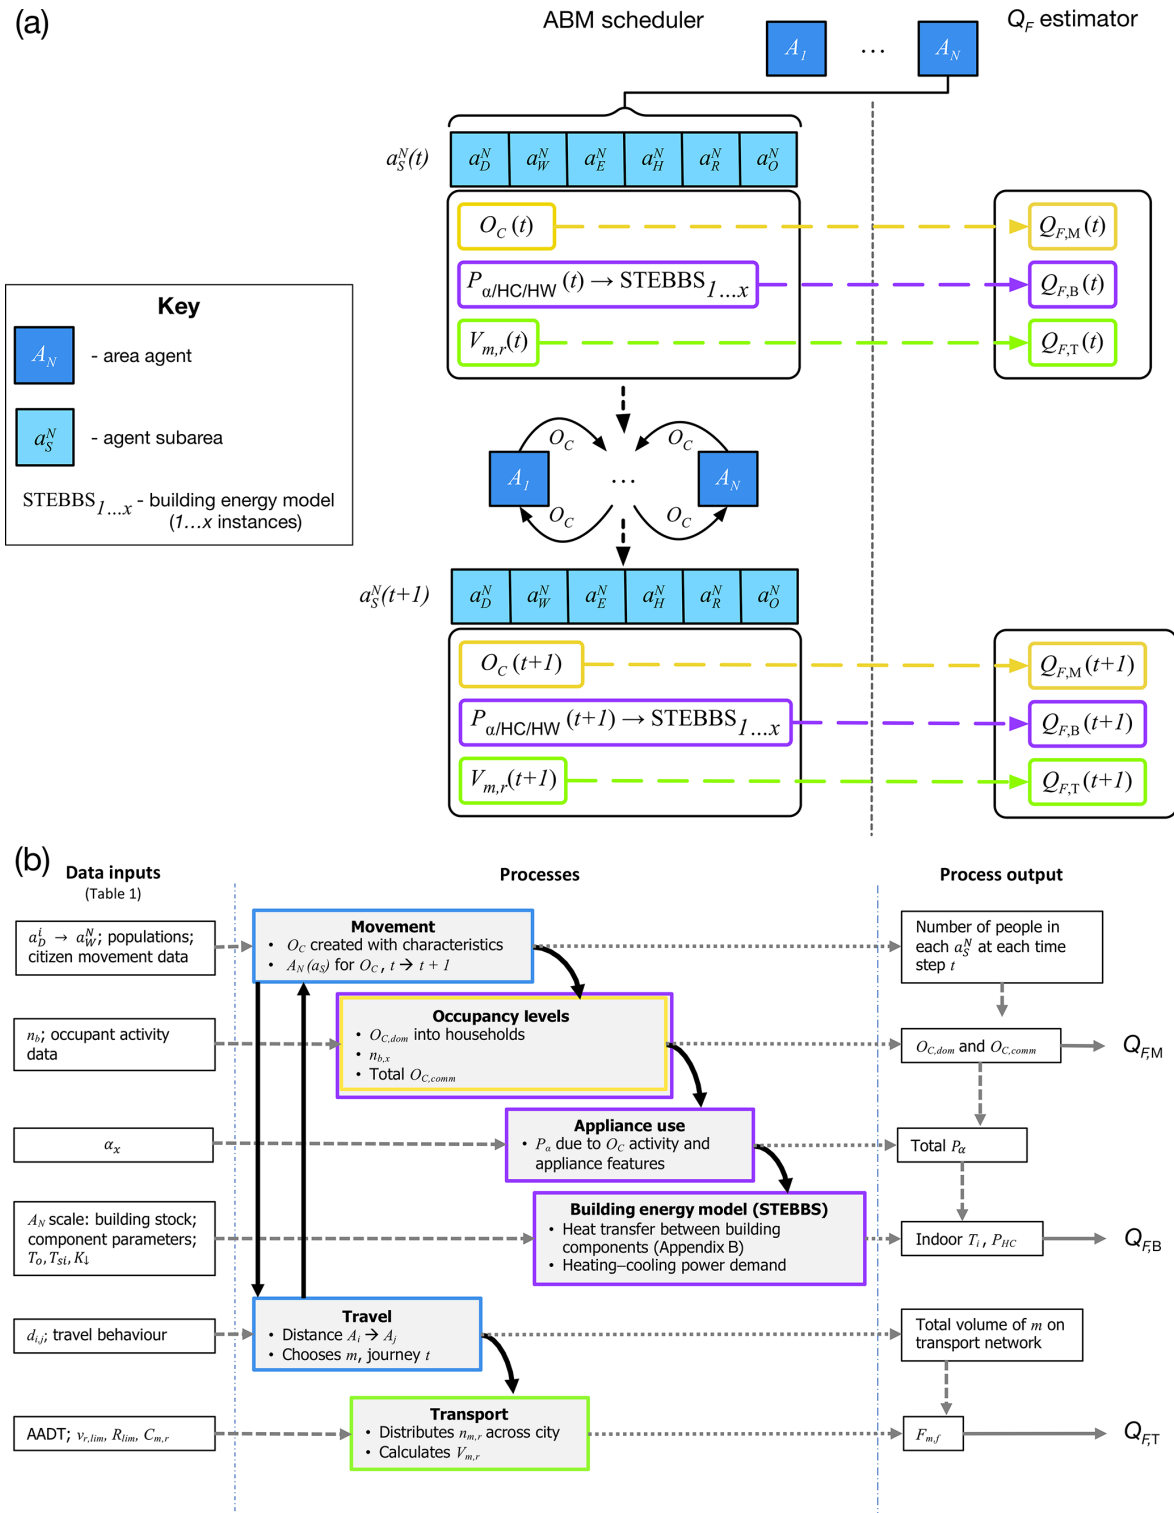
(a)

ABM scheduler

$Q_F$ estimator

$A_1$ … $A_N$

$a_S^N(t)$

$a_D^N$ $a_W^N$ $a_E^N$ $a_H^N$ $a_R^N$ $a_O^N$

$O_C(t)$

$P_{\alpha/HC/HW}(t) \rightarrow$ STEBBS$_{1...x}$

$V_{m,r}(t)$

$Q_{F,M}(t)$

$Q_{F,B}(t)$

$Q_{F,T}(t)$

Key

$A_N$ - area agent

$a_S^N$ - agent subarea

STEBBS$_{1...x}$ - building energy model (1…x instances)

$O_C$ $O_C$

$A_1$ … $A_N$

$O_C$ $O_C$

$a_S^N(t+1)$

$a_D^N$ $a_W^N$ $a_E^N$ $a_H^N$ $a_R^N$ $a_O^N$

$O_C(t+1)$

$P_{\alpha/HC/HW}(t+1) \rightarrow$ STEBBS$_{1...x}$

$V_{m,r}(t+1)$

$Q_{F,M}(t+1)$

$Q_{F,B}(t+1)$

$Q_{F,T}(t+1)$

(b)

Data inputs
(Table 1)

Processes

Process output

$a_D^i \rightarrow a_W^N$; populations; citizen movement data

Movement
• $O_C$ created with characteristics
• $A_N(a_S)$ for $O_C$, $t \rightarrow t+1$

Number of people in each $a_S^N$ at each time step $t$

$n_b$; occupant activity data

Occupancy levels
• $O_{C,dom}$ into households
• $n_{b,x}$
• Total $O_{C,comm}$

$O_{C,dom}$ and $O_{C,comm}$

$Q_{F,M}$

$\alpha_x$

Appliance use
• $P_\alpha$ due to $O_C$ activity and appliance features

Total $P_\alpha$

$A_N$ scale: building stock; component parameters; $T_O, T_{si}, K\downarrow$

Building energy model (STEBBS)
• Heat transfer between building components (Appendix B)
• Heating–cooling power demand

Indoor $T_i$, $P_{HC}$

$Q_{F,B}$

$d_{i,j}$; travel behaviour

Travel
• Distance $A_i \rightarrow A_j$
• Chooses $m$, journey $t$

Total volume of $m$ on transport network

AADT; $v_{r,lim}$, $R_{lim}$, $C_{m,r}$

Transport
• Distributes $n_{m,r}$ across city
• Calculates $V_{m,r}$

$F_{m,f}$

$Q_{F,T}$